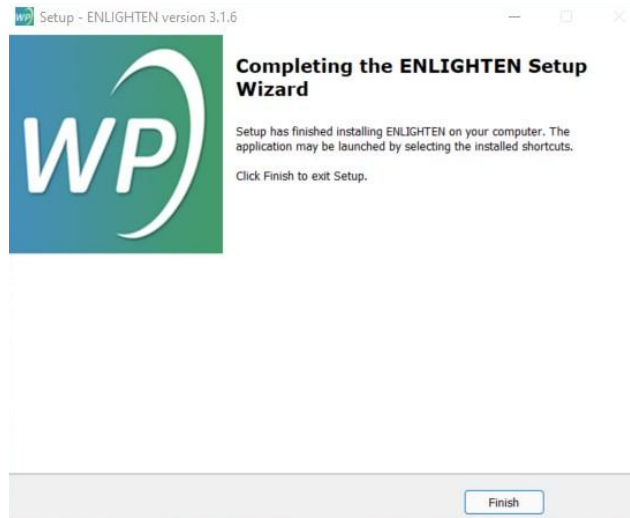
WP Setup - ENLIGHTEN version 3.1.6

WP

Completing the ENLIGHTEN Setup Wizard

Setup has finished installing ENLIGHTEN on your computer. The application may be launched by selecting the installed shortcuts.

Click Finish to exit Setup.

Finish